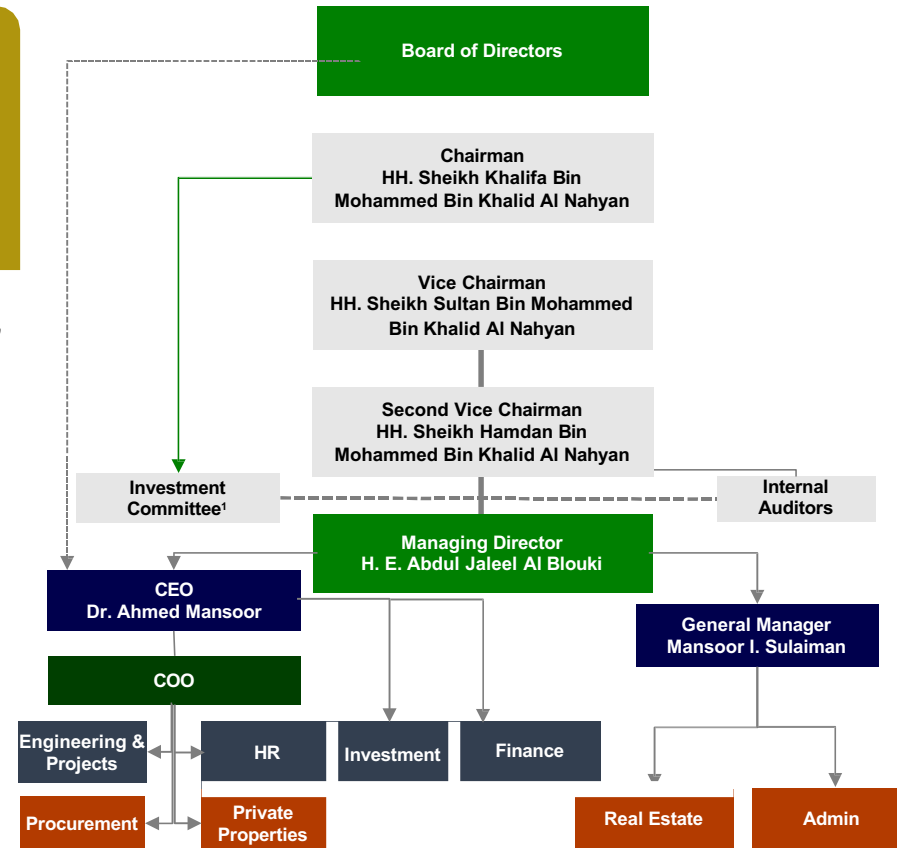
Board of Directors

Chairman
HH. Sheikh Khalifa Bin Mohammed Bin Khalid Al Nahyan

Vice Chairman
HH. Sheikh Sultan Bin Mohammed Bin Khalid Al Nahyan

Second Vice Chairman
HH. Sheikh Hamdan Bin Mohammed Bin Khalid Al Nahyan

Investment Committee$^1$

Internal Auditors

Managing Director
H. E. Abdul Jaleel Al Blouki

CEO
Dr. Ahmed Mansoor

General Manager
Mansoor I. Sulaiman

COO

Engineering & Projects

HR

Investment

Finance

Procurement

Private Properties

Real Estate

Admin